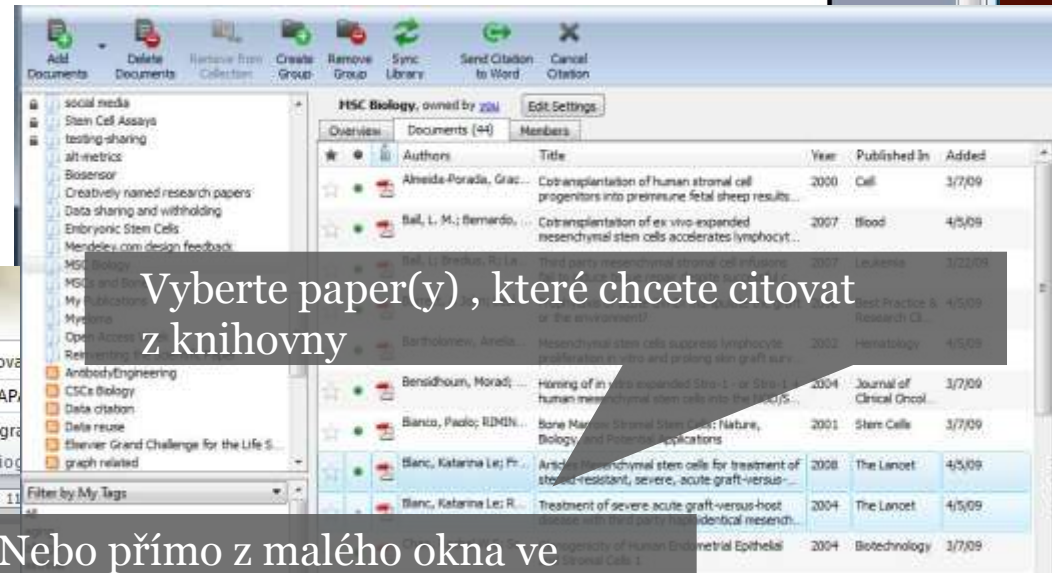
Add Documents
Delete Documents
Remove from Collection
Create Group
Remove Group
Sync Library
Send Citation to Word
Cancel Citation

social media
Stem Cell Assays
testing-sharing
alt-metrics
Biosensor
Creatively named research papers
Data sharing and withholding
Embryonic Stem Cells
Mendeley.com design feedback
MSC Biology
MSCs and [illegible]
My Publications
Myeloma
Open Access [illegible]
Reinventing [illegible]
AntibodyEngineering
CSCs Biology
Data citation
Data reuse
Elsevier Grand Challenge for the Life S...
graph related

Filter by My Tags

MSC Biology, owned by you
Edit Settings
Overview
Documents (44)
Members

| ★ | ● | | Authors | Title | Year | Published In | Added |
|---|---|---|---|---|---|---|---|
| ☆ | ● | | Almeida-Porada, Grac... | Cotransplantation of human stromal cell progenitors into preimmune fetal sheep results... | 2000 | Cell | 3/7/09 |
| ☆ | ● | | Ball, L. M.; Bernardo, ... | Cotransplantation of ex vivo-expanded mesenchymal stem cells accelerates lymphocyt... | 2007 | Blood | 4/5/09 |
| ☆ | ● | | Ball, L; Bredius, R; La... | Third party mesenchymal stromal cell infusions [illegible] | 2007 | Leukemia | 3/22/09 |
| ☆ | ● | | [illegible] | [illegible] or the environment? | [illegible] | Best Practice & Research Cl... | 4/5/09 |
| ☆ | ● | | Bartholomew, Amelia... | Mesenchymal stem cells suppress lymphocyte proliferation in vitro and prolong skin graft surv... | 2002 | Hematology | 4/5/09 |
| ☆ | ● | | Bensidhoum, Morad; ... | Homing of in vitro expanded Stro-1- or Stro-1+ human mesenchymal stem cells into the NOD/S... | 2004 | Journal of Clinical Oncol... | 3/7/09 |
| ☆ | ● | | Bianco, Paolo; RIMIN... | Bone Marrow Stromal Stem Cells: Nature, Biology, and Potential Applications | 2001 | Stem Cells | 3/7/09 |
| ☆ | ● | | Blanc, Katarina Le; Fr... | Article Mesenchymal stem cells for treatment of steroid-resistant, severe, acute graft-versus-... | 2008 | The Lancet | 4/5/09 |
| ☆ | ● | | Blanc, Katarina Le; R... | Treatment of severe acute graft-versus-host disease with third party haploidentical mesench... | 2004 | The Lancet | 4/5/09 |
| | | | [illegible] | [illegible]genicity of Human Endometrial Epithelial Stromal Cells 1 | 2004 | Biotechnology | 3/7/09 |

Vyberte paper(y) , které chcete citovat z knihovny

Nebo přímo z malého okna ve